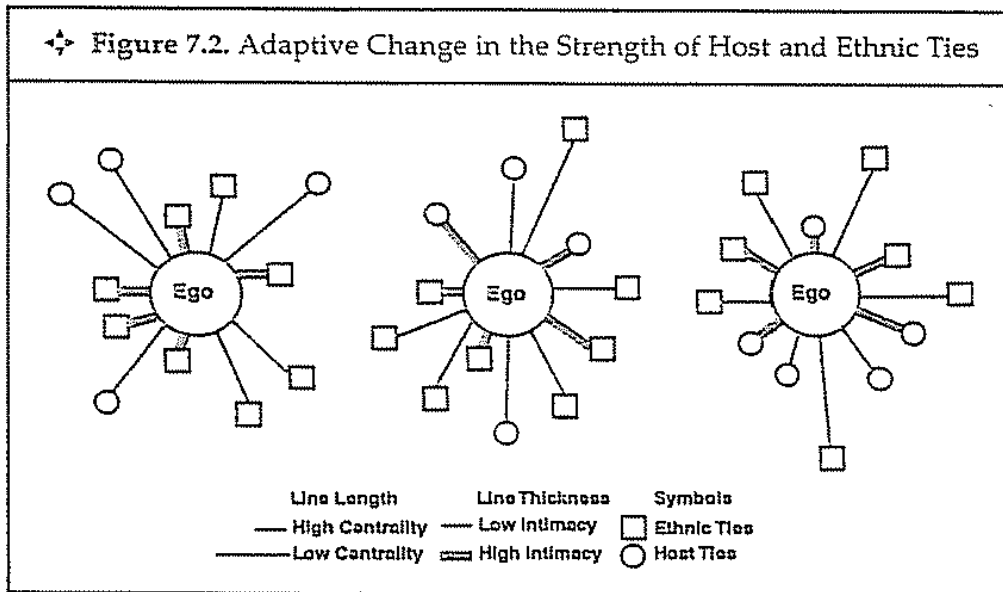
Figure 7.2. Adaptive Change in the Strength of Host and Ethnic Ties

Ego

Ego

Ego

| Line Length | Line Thickness | Symbols |
|---|---|---|
| High Centrality | Low Intimacy | Ethnic Ties |
| Low Centrality | High Intimacy | Host Ties |